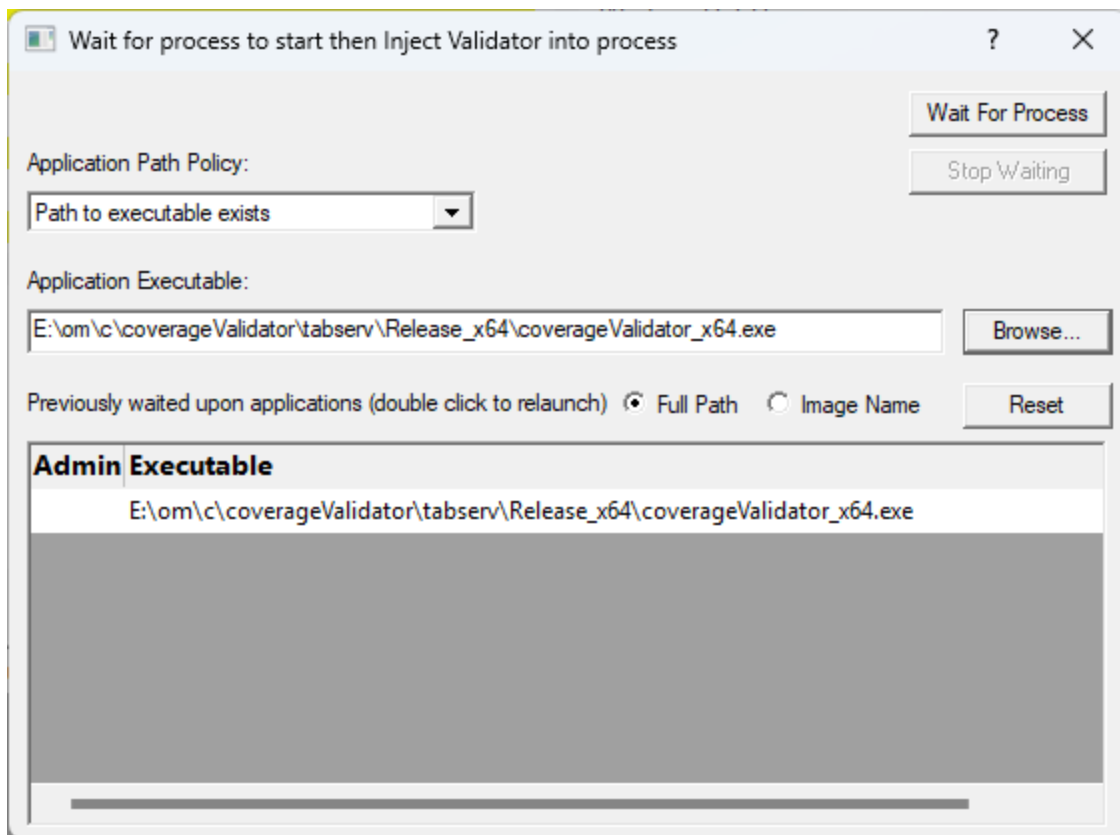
Wait for process to start then Inject Validator into process ? ×

Wait For Process

Application Path Policy:

Stop Waiting

Path to executable exists

Application Executable:

E:\om\c\coverageValidator\tabserv\Release_x64\coverageValidator_x64.exe

Browse...

Previously waited upon applications (double click to relaunch) Full Path Image Name

Reset

| Admin | Executable |
|---|---|
| | E:\om\c\coverageValidator\tabserv\Release_x64\coverageValidator_x64.exe |